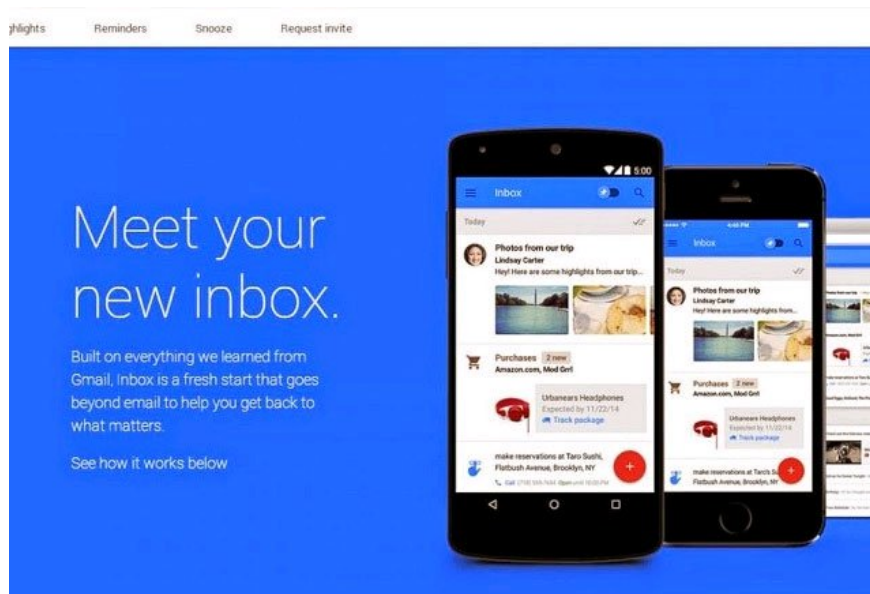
ghlights Reminders Snooze Request invite

Meet your new inbox.

Built on everything we learned from Gmail, Inbox is a fresh start that goes beyond email to help you get back to what matters.

See how it works below

5:00
Inbox
Today
Photos from our trip
Lindsay Carter
Hey! Here are some highlights from our trip
Purchases 2 new
Amazon.com, Mod Grrl
Urbanears Headphones
Expected by 11/22/14
Track package
make reservations at Taro Sushi, Flatbush Avenue, Brooklyn, NY
Call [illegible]

Inbox
Today
Photos from our trip
Lindsay Carter
Hey! Here are some highlights from our trip
Purchases 2 new
Amazon.com, Mod Grrl
Urbanears Headphones
Expected by 11/22/14
Track package
make reservations at Taro's Sushi, Flatbush Avenue, Brooklyn, NY